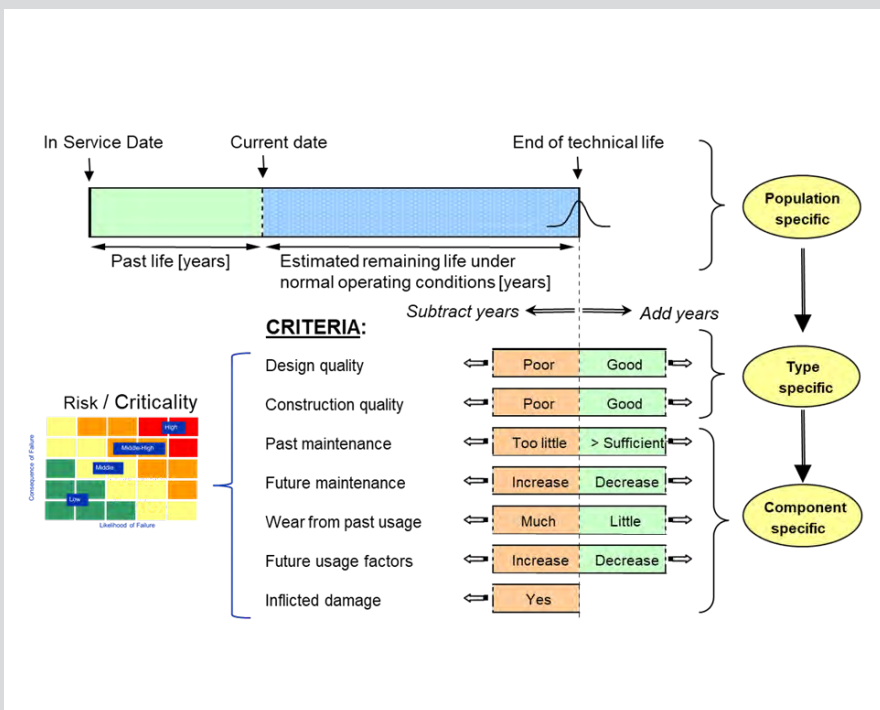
In Service Date

Current date

End of technical life

Population specific

Past life [years]

Estimated remaining life under normal operating conditions [years]

Subtract years

Add years

CRITERIA:

| | | |
|---|---|---|
| Design quality | Poor | Good |
| Construction quality | Poor | Good |
| Past maintenance | Too little | > Sufficient |
| Future maintenance | Increase | Decrease |
| Wear from past usage | Much | Little |
| Future usage factors | Increase | Decrease |
| Inflicted damage | Yes | |

Type specific

Component specific

Risk / Criticality

High

Middle-High

Middle

Low

Consequence of Failure

Likelihood of Failure